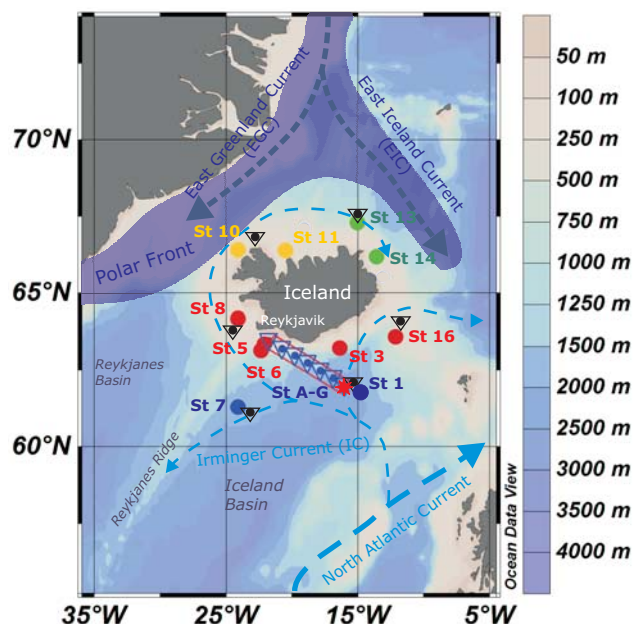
East Greenland Current (EGC)
East Iceland Current (EIC)
Polar Front
St 10
St 11
St 13
St 14
Iceland
St 8
Reykjavik
St 16
St 5
St 6
St 3
Reykjanes Basin
St A-G
St 1
St 7
Irminger Current (IC)
Reykjanes Ridge
Iceland Basin
North Atlantic Current
70°N
65°N
60°N
35°W
25°W
15°W
5°W
50 m
100 m
250 m
500 m
750 m
1000 m
1250 m
1500 m
2000 m
2500 m
3000 m
3500 m
4000 m
Ocean Data View